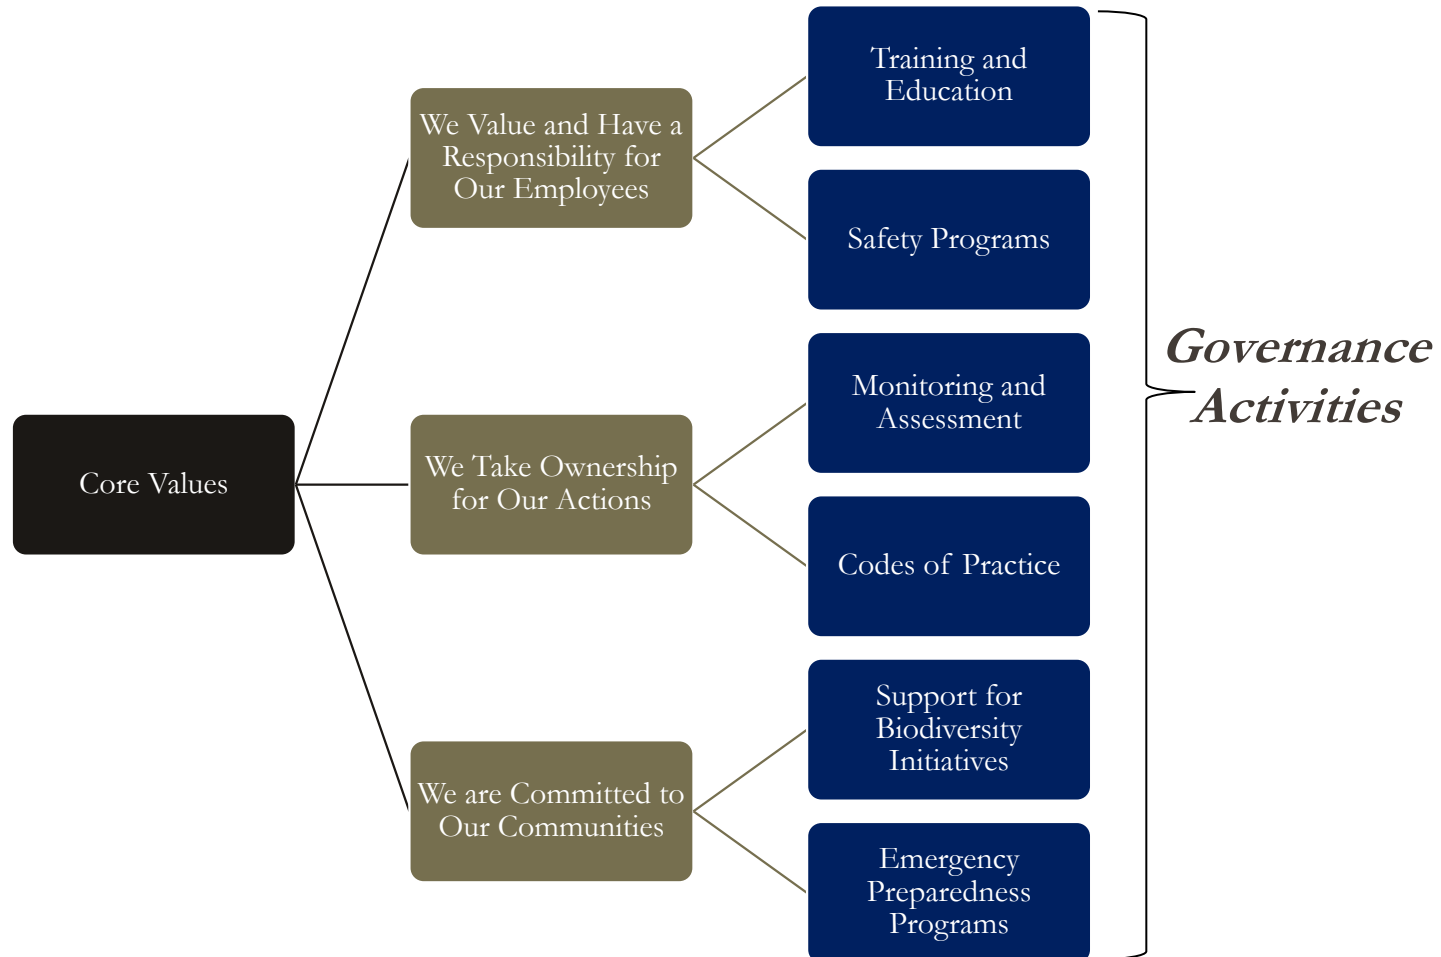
Core Values

We Value and Have a Responsibility for Our Employees

Training and Education

Safety Programs

We Take Ownership for Our Actions

Monitoring and Assessment

Codes of Practice

We are Committed to Our Communities

Support for Biodiversity Initiatives

Emergency Preparedness Programs

Governance Activities